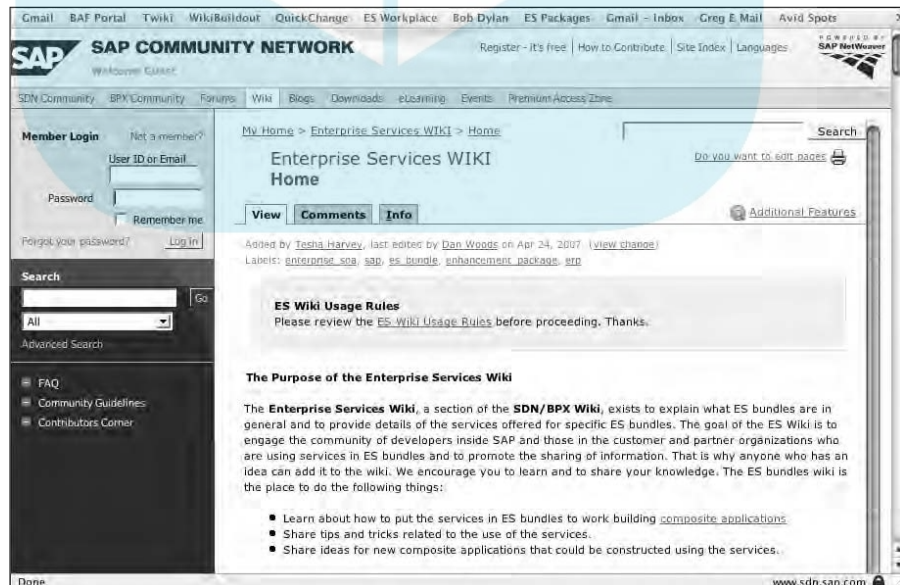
Gmail BAF Portal Twiki WikiBuildout QuickChange ES Workplace Bob Dylan ES Packages Gmail - Inbox Greg E Mail Avid Spots

SAP COMMUNITY NETWORK
Welcome Guest

Register - it's free | How to Contribute | Site Index | Languages

POWERED BY SAP NetWeaver

SDN Community BPX Community Forums Wiki Blogs Downloads eLearning Events Premium Access Zone

Member Login Not a member?
User ID or Email
Password
Remember me
Forgot your password? Log in

Search
Go
All
Advanced Search

FAQ
Community Guidelines
Contributors Corner

My Home > Enterprise Services WIKI > Home

Search

Enterprise Services WIKI
Home

Do you want to edit pages

View Comments Info

Additional Features

Added by Tesha Harvey, last edited by Dan Woods on Apr 24, 2007 (view change)
Labels: enterprise_soa, sap, es_bundle, enhancement_package, erp

ES Wiki Usage Rules
Please review the ES Wiki Usage Rules before proceeding. Thanks.

The Purpose of the Enterprise Services Wiki

The Enterprise Services Wiki, a section of the SDN/BPX Wiki, exists to explain what ES bundles are in general and to provide details of the services offered for specific ES bundles. The goal of the ES Wiki is to engage the community of developers inside SAP and those in the customer and partner organizations who are using services in ES bundles and to promote the sharing of information. That is why anyone who has an idea can add it to the wiki. We encourage you to learn and to share your knowledge. The ES bundles wiki is the place to do the following things:

• Learn about how to put the services in ES bundles to work building composite applications
• Share tips and tricks related to the use of the services.
• Share ideas for new composite applications that could be constructed using the services.

Done

www.sdn.sap.com